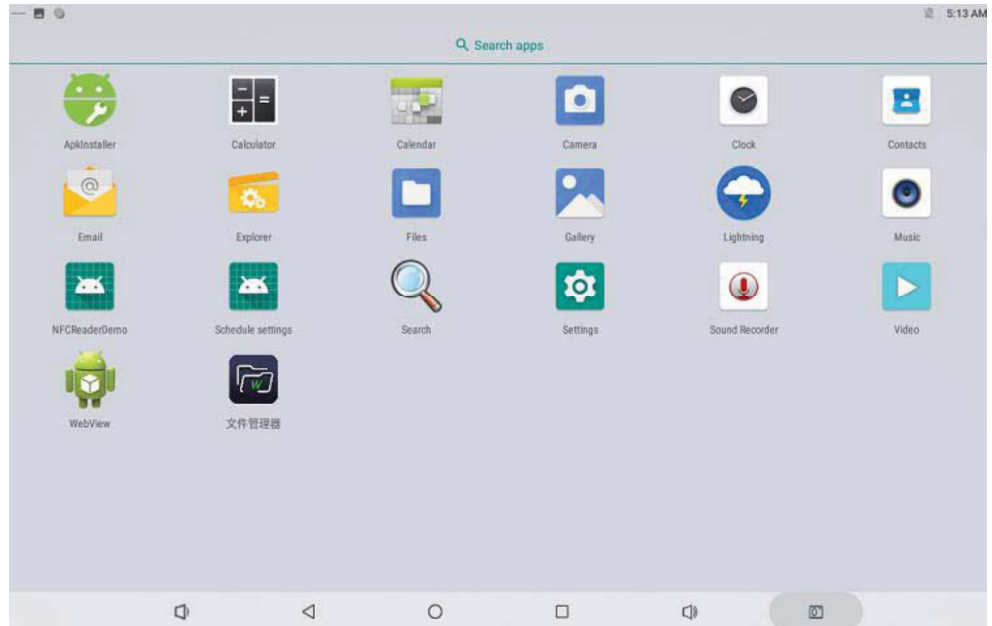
5:13 AM

Search apps

ApkInstaller
Calculator
Calendar
Camera
Clock
Contacts

Email
Explorer
Files
Gallery
Lightning
Music

NFCReaderDemo
Schedule settings
Search
Settings
Sound Recorder
Video

WebView
文件管理器